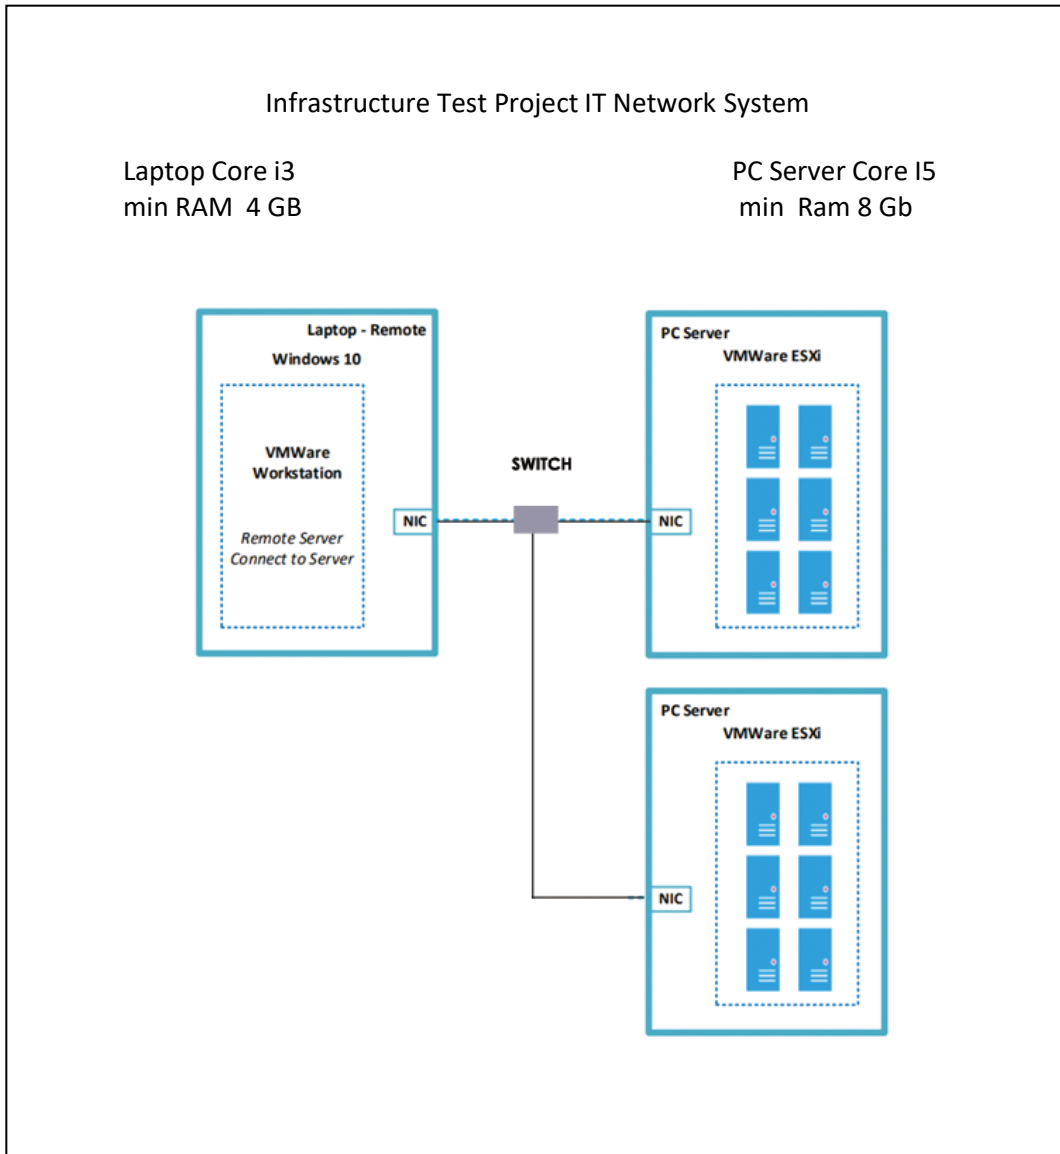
Infrastructure Test Project IT Network System

Laptop Core i3
min RAM 4 GB

PC Server Core I5
min Ram 8 Gb

Laptop - Remote
Windows 10

VMWare Workstation

Remote Server
Connect to Server

NIC

SWITCH

NIC

PC Server
VMWare ESXi

PC Server
VMWare ESXi

NIC